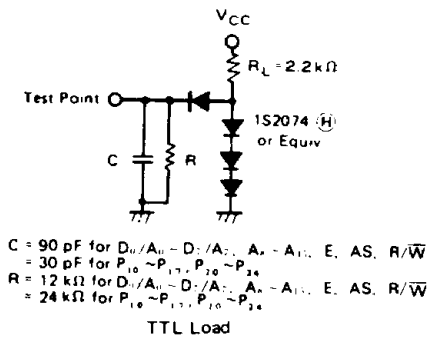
$V_{CC}$

$R_L = 2.2k\Omega$

Test Point

1S2074 (H) or Equiv

C

R

C = 90 pF for $D_0/A_0 \sim D_7/A_7$, $A_8 \sim A_{15}$, E, AS, $R/\overline{W}$
= 30 pF for $P_{10} \sim P_{17}$, $P_{20} \sim P_{24}$
R = 12 k$\Omega$ for $D_0/A_0 \sim D_7/A_7$, $A_8 \sim A_{15}$, E, AS, $R/\overline{W}$
= 24 k$\Omega$ for $P_{10} \sim P_{17}$, $P_{20} \sim P_{24}$

TTL Load